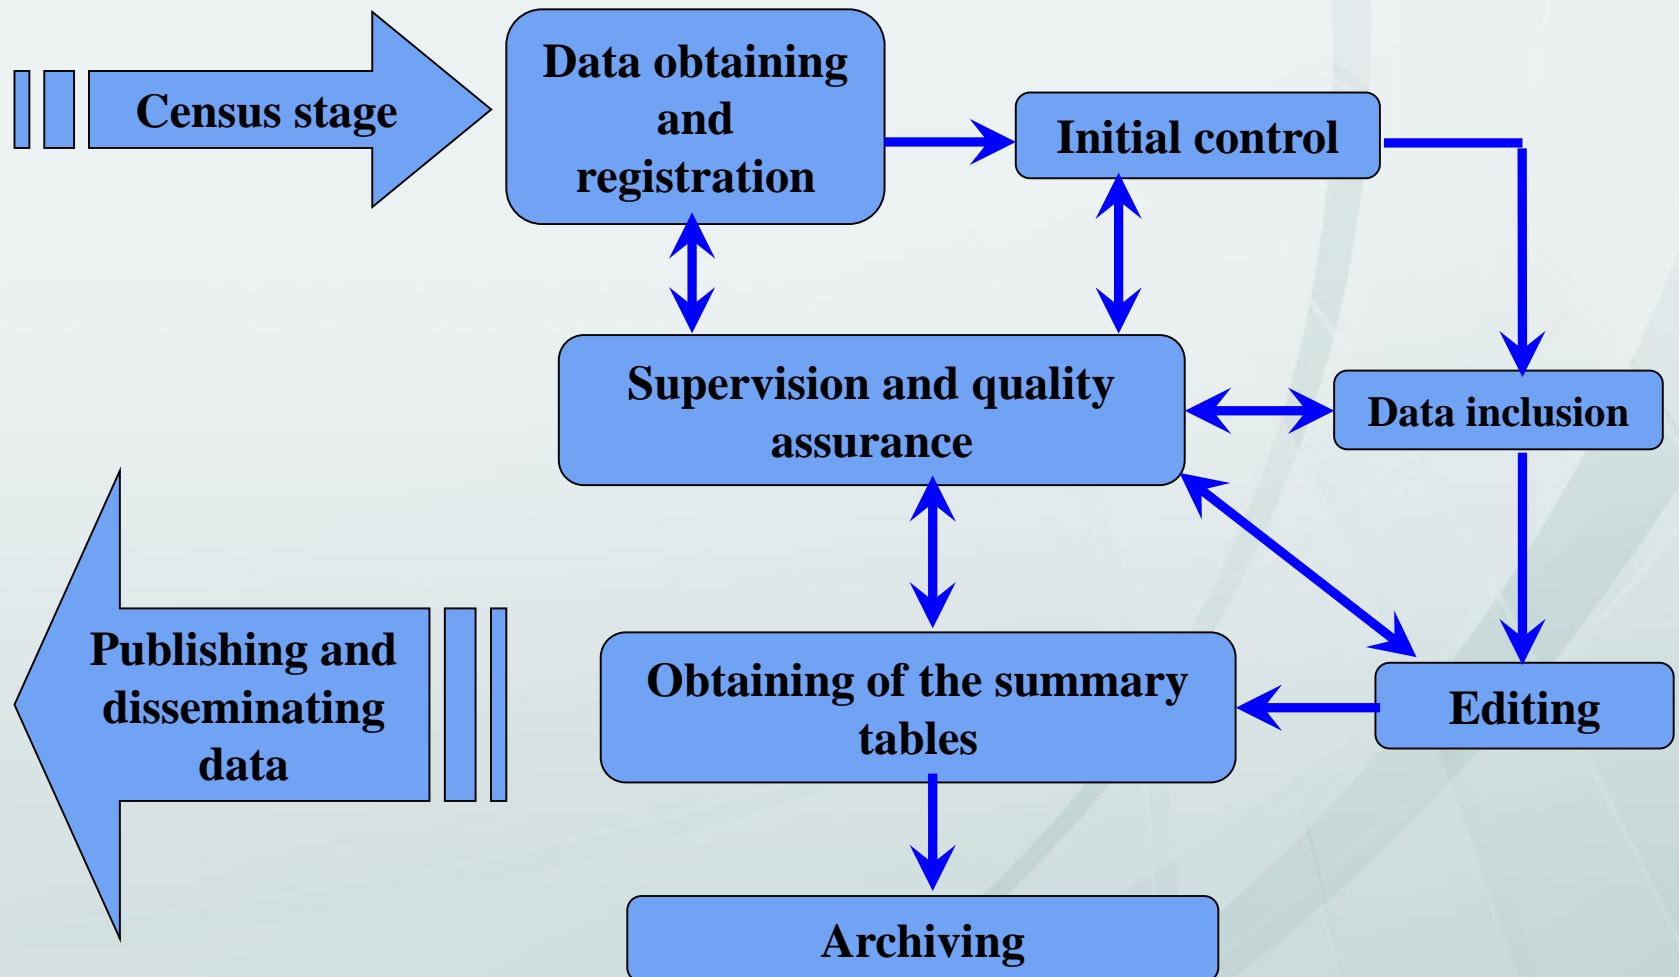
Census stage

Data obtaining and registration

Initial control

Supervision and quality assurance

Data inclusion

Publishing and disseminating data

Obtaining of the summary tables

Editing

Archiving